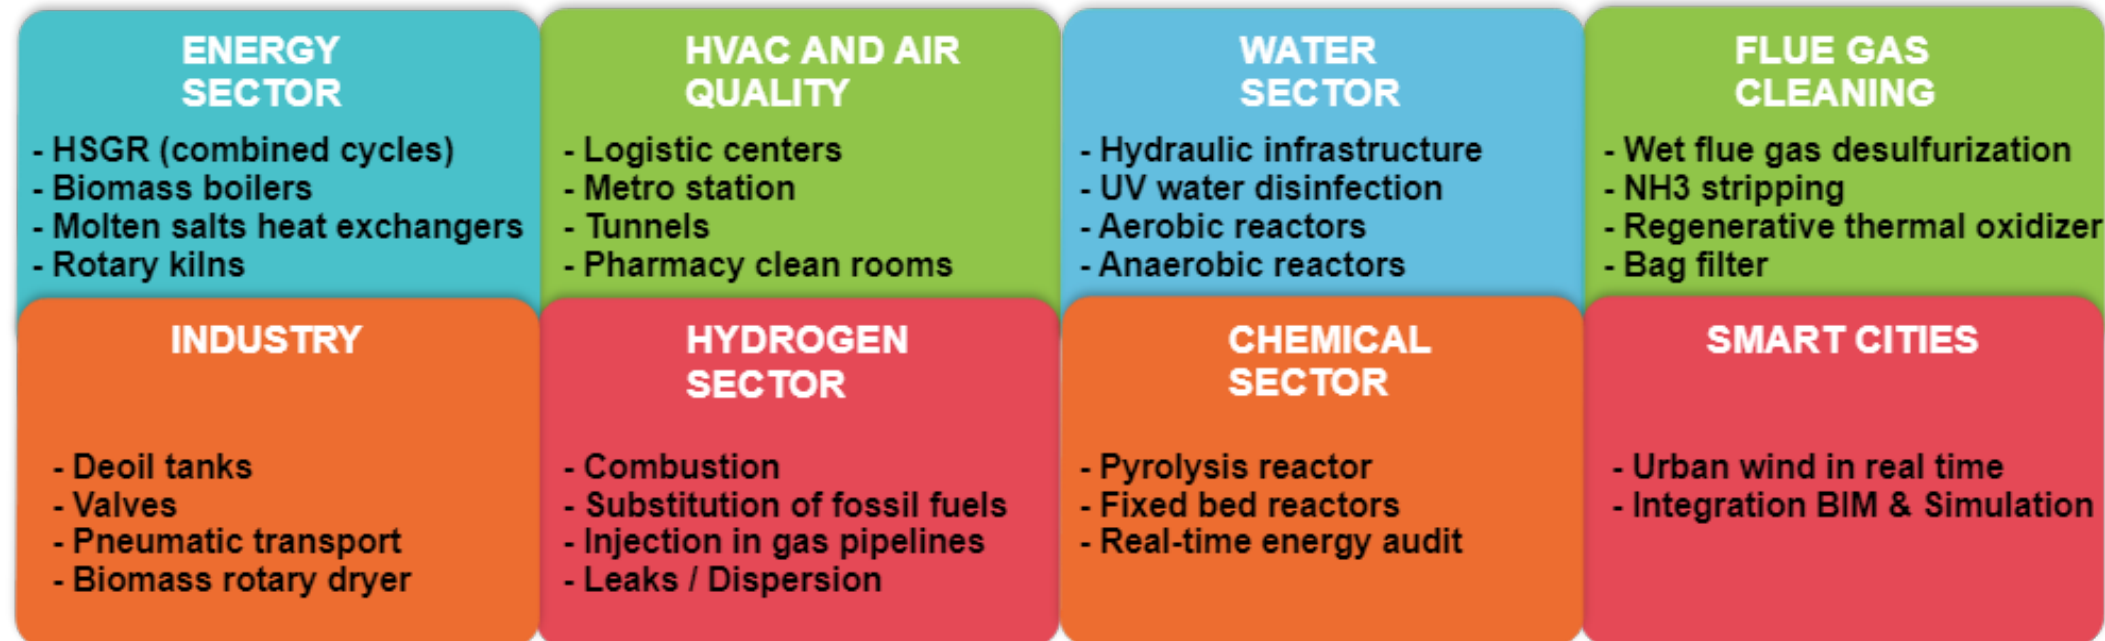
ENERGY SECTOR

- HSGR (combined cycles)
- Biomass boilers
- Molten salts heat exchangers
- Rotary kilns

HVAC AND AIR QUALITY

- Logistic centers
- Metro station
- Tunnels
- Pharmacy clean rooms

WATER SECTOR

- Hydraulic infrastructure
- UV water disinfection
- Aerobic reactors
- Anaerobic reactors

FLUE GAS CLEANING

- Wet flue gas desulfurization
- NH3 stripping
- Regenerative thermal oxidizer
- Bag filter

INDUSTRY

- Deoil tanks
- Valves
- Pneumatic transport
- Biomass rotary dryer

HYDROGEN SECTOR

- Combustion
- Substitution of fossil fuels
- Injection in gas pipelines
- Leaks / Dispersion

CHEMICAL SECTOR

- Pyrolysis reactor
- Fixed bed reactors
- Real-time energy audit

SMART CITIES

- Urban wind in real time
- Integration BIM & Simulation